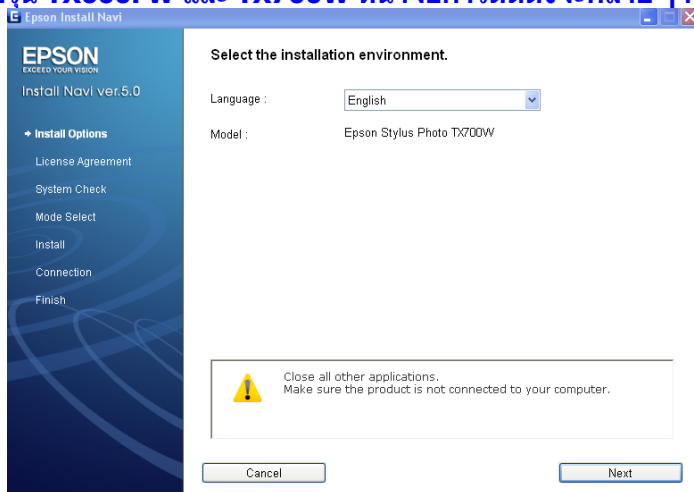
Epson Install Navi

EPSON
EXCEED YOUR VISION
Install Navi ver.5.0

Install Options
License Agreement
System Check
Mode Select
Install
Connection
Finish

Select the installation environment.

Language : English

Model : Epson Stylus Photo TX700W

Close all other applications.
Make sure the product is not connected to your computer.

Cancel

Next